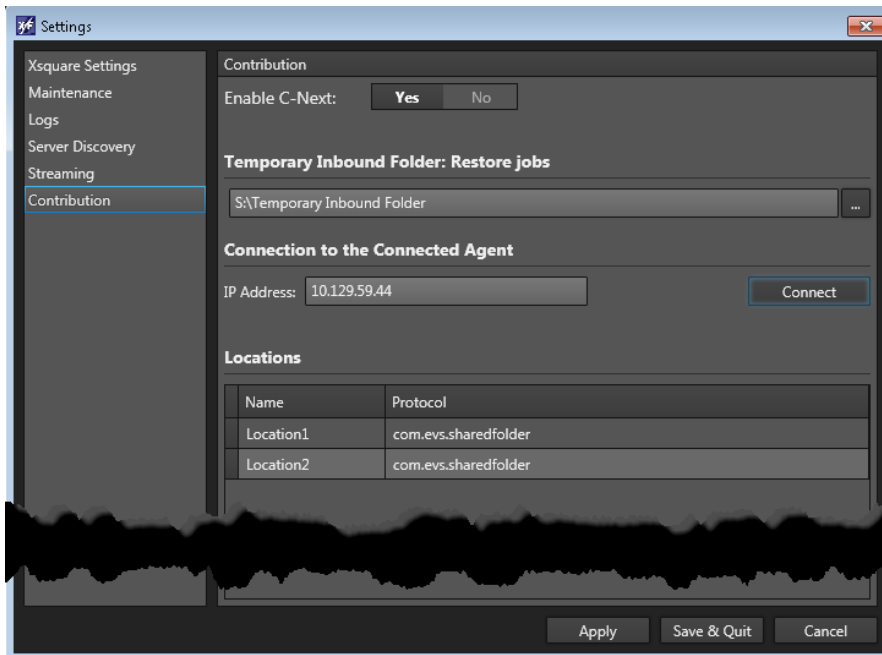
Settings

Xsquare Settings
Maintenance
Logs
Server Discovery
Streaming
Contribution

Contribution

Enable C-Next: Yes No

Temporary Inbound Folder: Restore jobs

S:\Temporary Inbound Folder ...

Connection to the Connected Agent

IP Address: 10.129.59.44 Connect

Locations

| Name | Protocol |
|---|---|
| Location1 | com.evs.sharedfolder |
| Location2 | com.evs.sharedfolder |

Apply Save & Quit Cancel